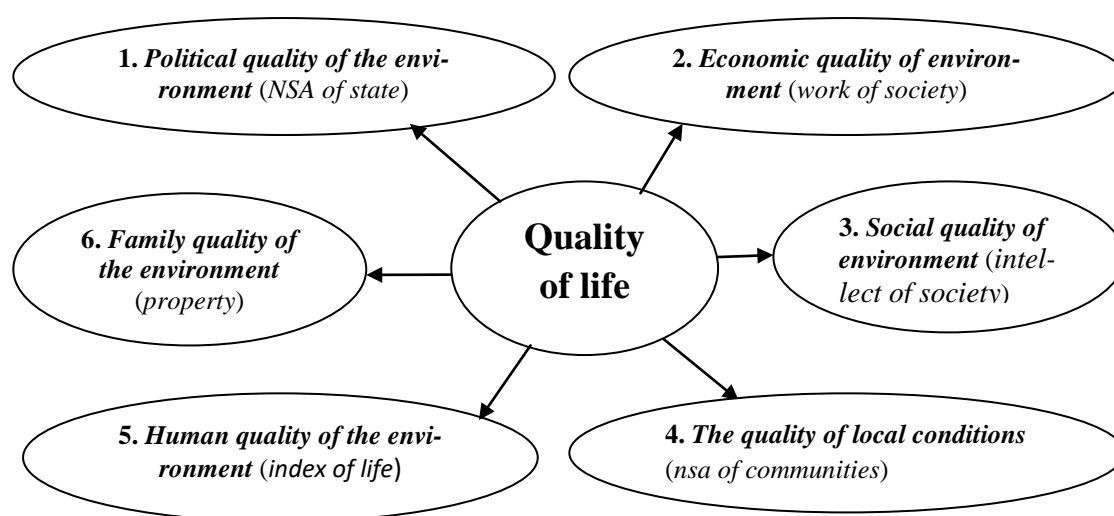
Quality of life

1. Political quality of the environment (NSA of state)

2. Economic quality of environment (work of society)

3. Social quality of environment (intellect of society)

4. The quality of local conditions (nsa of communities)

5. Human quality of the environment (index of life)

6. Family quality of the environment (property)